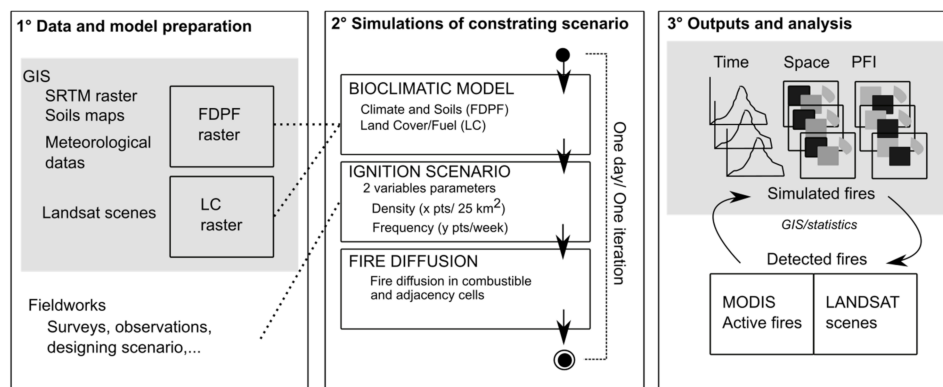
1° Data and model preparation

GIS
SRTM raster
Soils maps
Meteorological datas

FDPF raster

Landsat scenes

LC raster

Fieldworks
Surveys, observations, designing scenario,...

2° Simulations of constrating scenario

BIOCLIMATIC MODEL
Climate and Soils (FDPF)
Land Cover/Fuel (LC)

IGNITION SCENARIO
2 variables parameters
Density (x pts/ 25 km$^2$)
Frequency (y pts/week)

FIRE DIFFUSION
Fire diffusion in combustible and adjacency cells

One day/ One iteration

3° Outputs and analysis

Time
Space
PFI

Simulated fires

GIS/statistics

Detected fires

MODIS
Active fires

LANDSAT
scenes